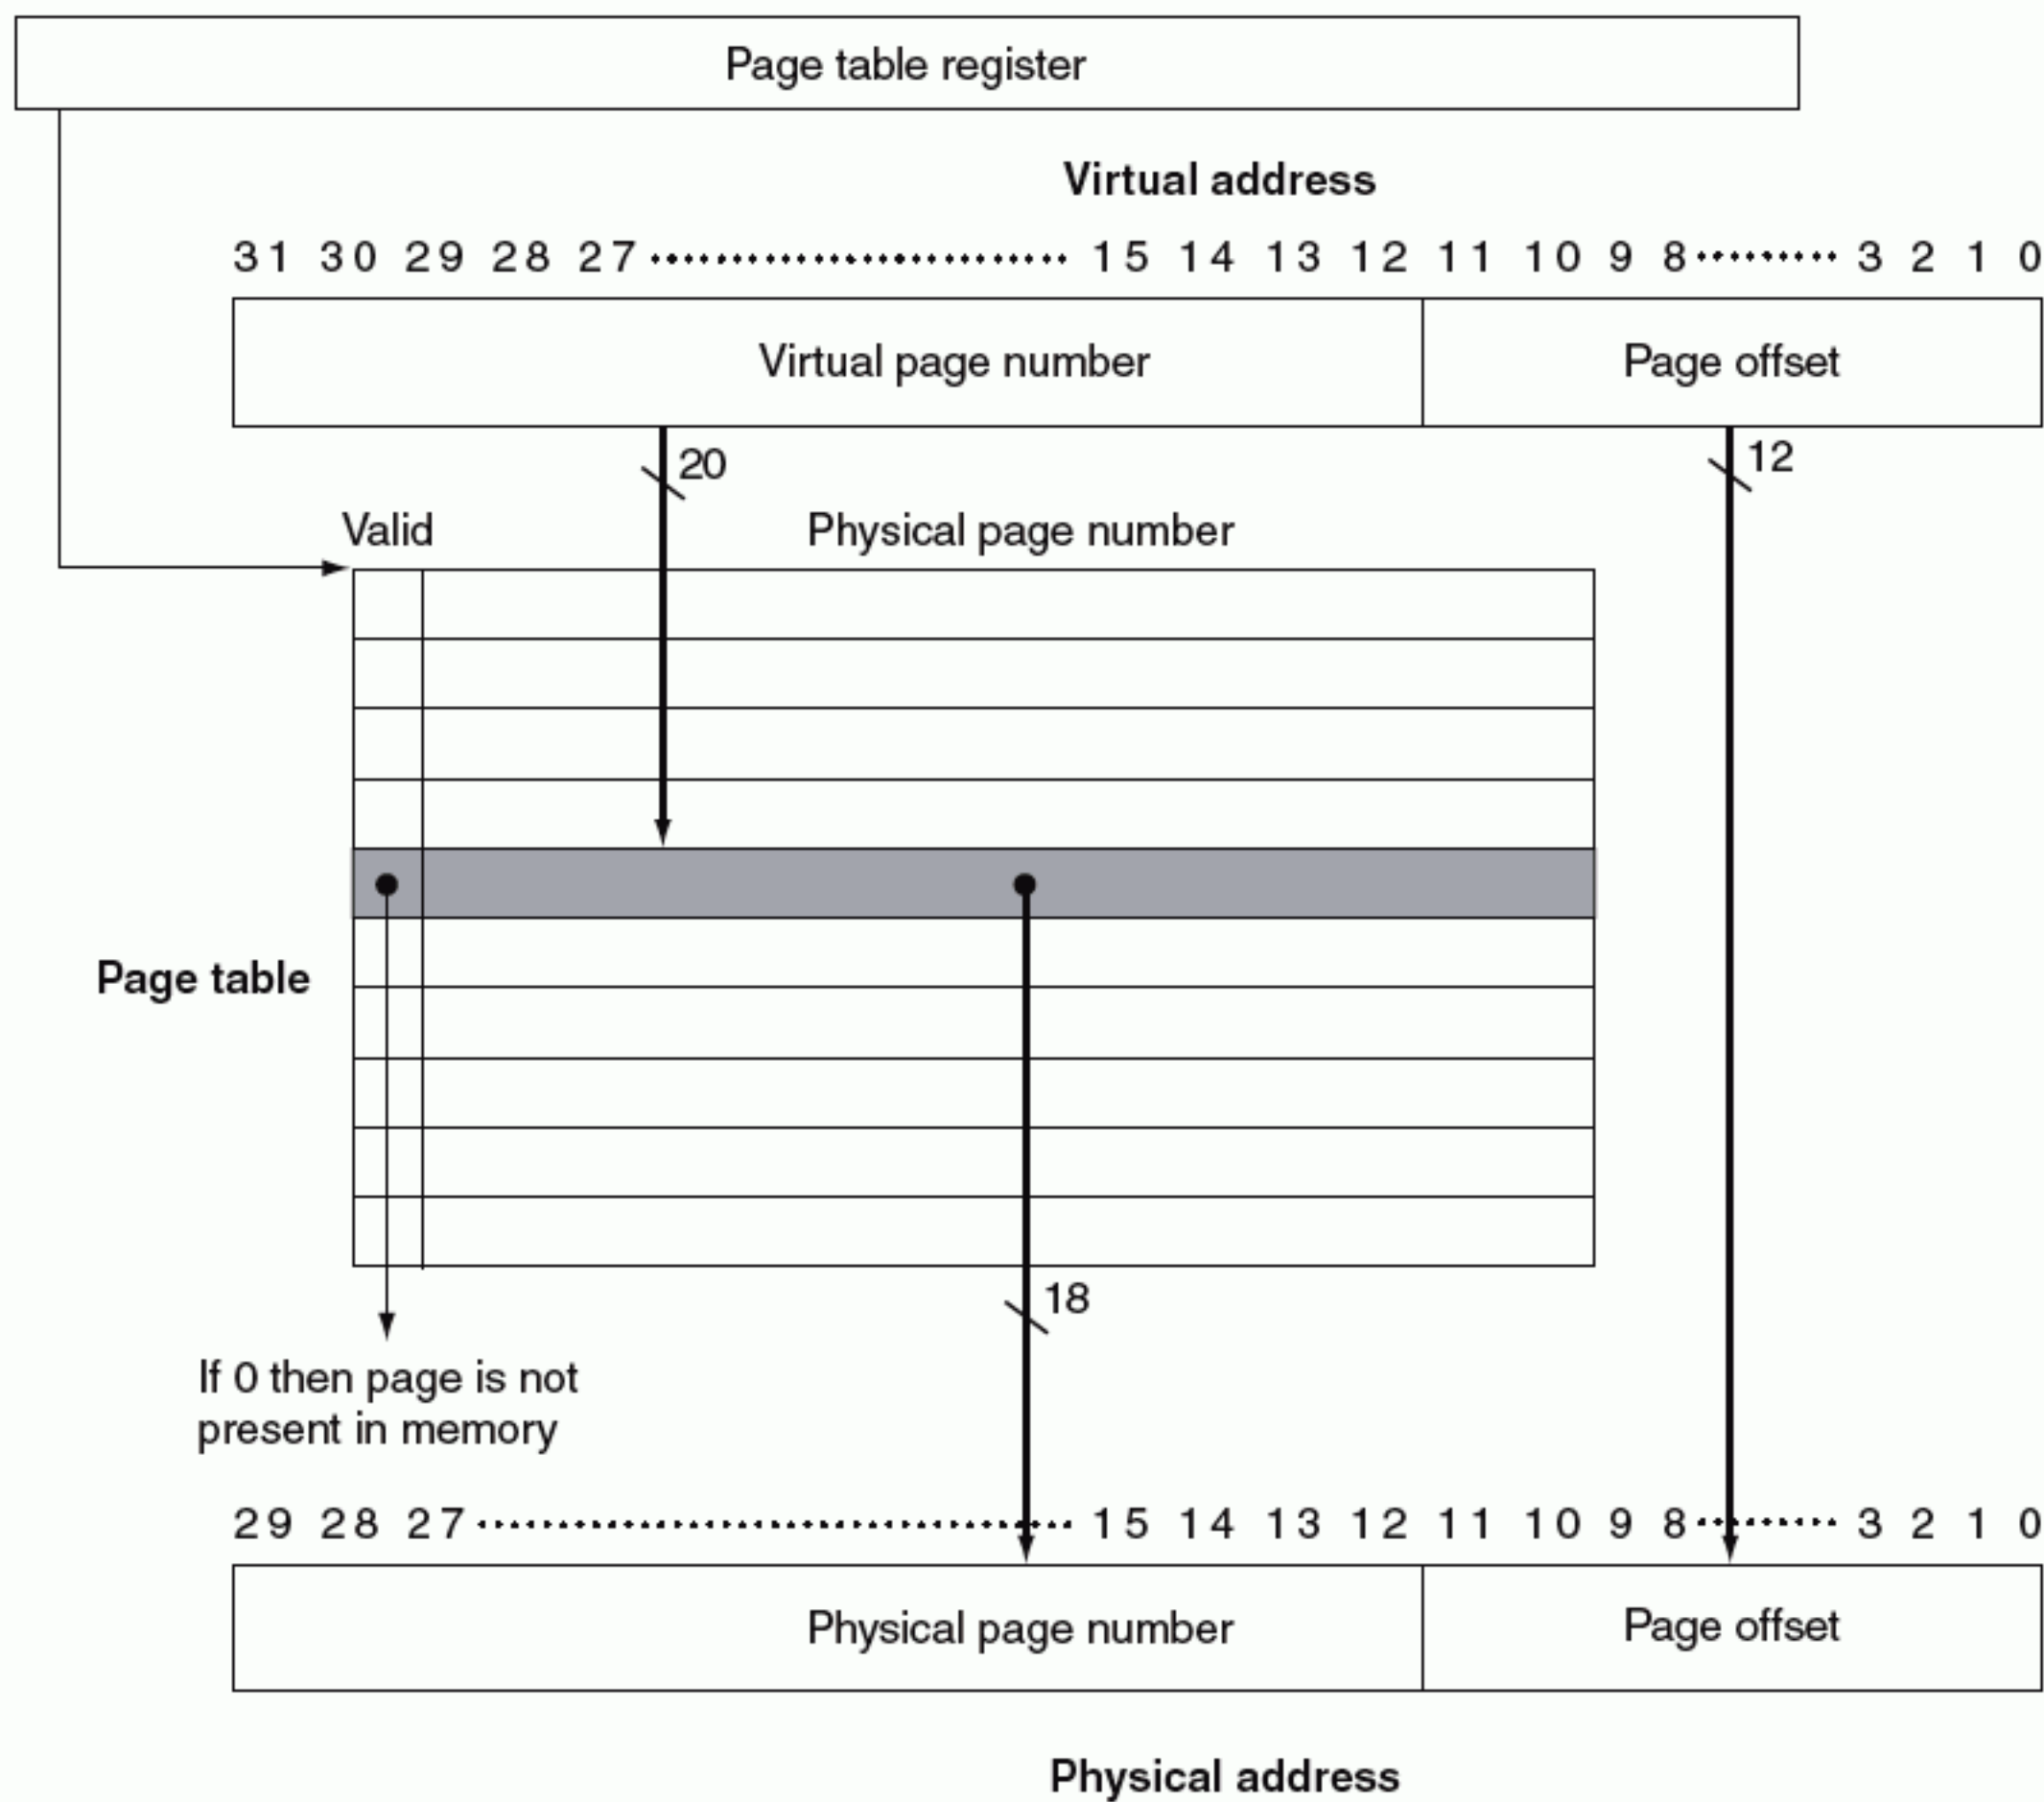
Page table register

Virtual address

31 30 29 28 27 ........................ 15 14 13 12 11 10 9 8 ........ 3 2 1 0

Virtual page number

Page offset

20

12

Valid

Physical page number

Page table

18

If 0 then page is not present in memory

29 28 27 ........................ 15 14 13 12 11 10 9 8 ........ 3 2 1 0

Physical page number

Page offset

Physical address